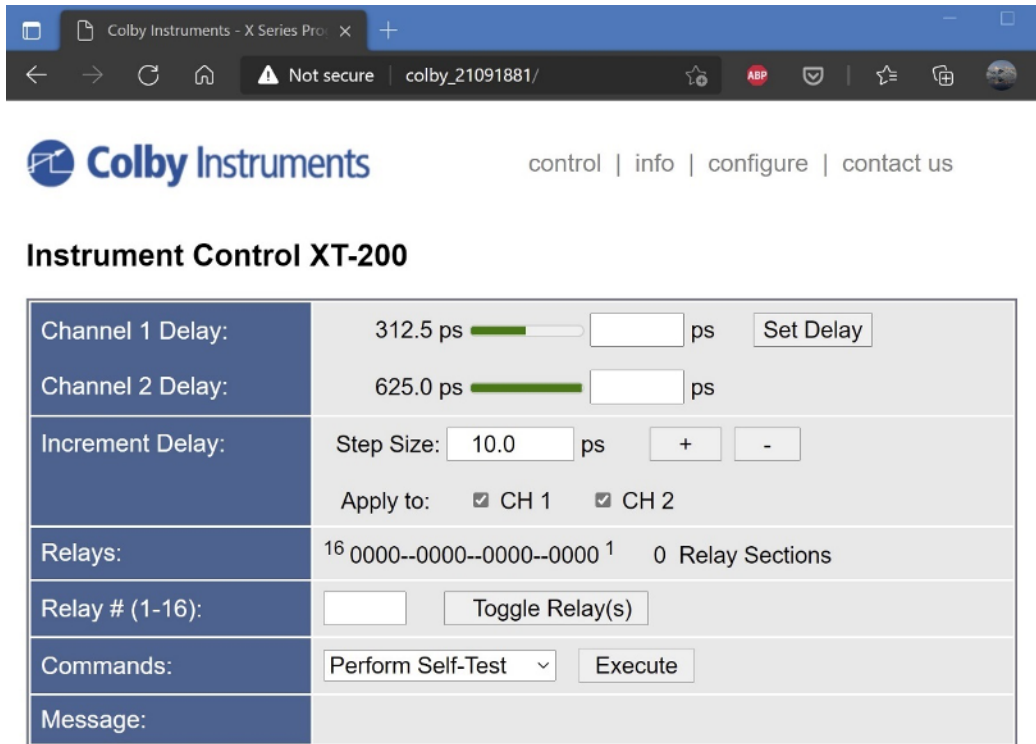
Colby Instruments - X Series Pro ×
+
Not secure | colby_21091881/
ABP

Colby Instruments

control | info | configure | contact us

Instrument Control XT-200

| Channel 1 Delay: | 312.5 ps [ ] ps Set Delay |
|---|---|
| Channel 2 Delay: | 625.0 ps [ ] ps |
| Increment Delay: | Step Size: 10.0 ps + - Apply to: CH 1 CH 2 |
| Relays: | $^{16}$ 0000--0000--0000--0000 $^{1}$ 0 Relay Sections |
| Relay # (1-16): | Toggle Relay(s) |
| Commands: | Perform Self-Test Execute |
| Message: | |